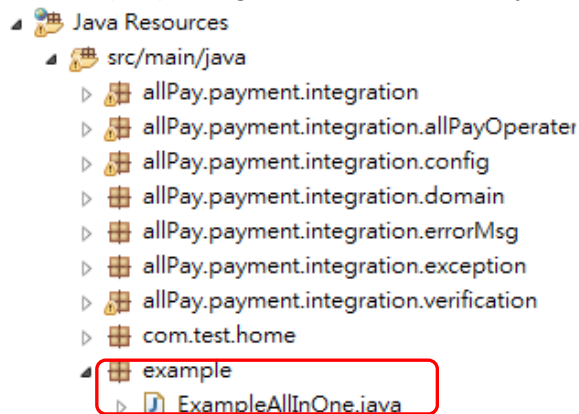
Java Resources
src/main/java
allPay.payment.integration
allPay.payment.integration.allPayOperater
allPay.payment.integration.config
allPay.payment.integration.domain
allPay.payment.integration.errorMsg
allPay.payment.integration.exception
allPay.payment.integration.verification
com.test.home
example
ExampleAllInOne.java